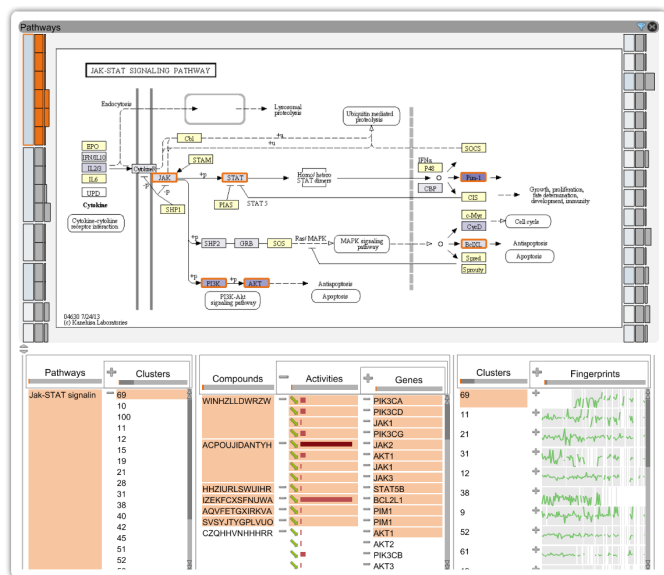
Pathways

JAK-STAT SIGNALING PATHWAY

Endocytosis
Lysosomal proteolysis
Ubiquitin mediated proteolysis
Cbl
+u
+u
SOCS
EPO
IFN/IL10
IL20
IL6
UPD
Cytokine
Cytokine
JAK
STAM
+p
STAT
Homo/ hetero STAT dimers
IFNs
P48
Pim-1
CBP
CIS
Growth, proliferation, fate determination, development, immunity
-p
SHP1
PIAS
STAT5
Cytokine-cytokine receptor interaction
Ras/ MAPK
MAPK signaling pathway
c-Myc
CycD
Cell cycle
BclXL
Antiapoptosis
Apoptosis
Spred
Sprouty
SHP2
GRB
SOS
PI3K
+p
AKT
PI3K-Akt signaling pathway
Antiapoptosis
Apoptosis
04630 7/24/13
(c) Kanehisa Laboratories

| Pathways | Clusters |
|---|---|
| Jak-STAT signalin | 69 |
| | 10 |
| | 100 |
| | 11 |
| | 12 |
| | 15 |
| | 19 |
| | 21 |
| | 28 |
| | 31 |
| | 38 |
| | 40 |
| | 42 |
| | 45 |
| | 51 |
| | 52 |

| Compounds | Activities | Genes |
|---|---|---|
| WINHZLLDWRZW | | PIK3CA |
| | | PIK3CD |
| | | JAK1 |
| | | PIK3CG |
| ACPOUJIDANTYH | | JAK2 |
| | | AKT1 |
| | | JAK1 |
| | | JAK3 |
| HHZIURLSWUIHR | | STAT5B |
| IZEKFCXSFNUWA | | BCL2L1 |
| AQVFETGXIRKVA | | PIM1 |
| SVSYJTYGPLVUO | | PIM1 |
| CZQHHVNHHRRR | | AKT1 |
| | | AKT2 |
| | | PIK3CB |
| | | AKT3 |

| Clusters | Fingerprints |
|---|---|
| 69 | |
| 11 | |
| 21 | |
| 31 | |
| 12 | |
| 38 | |
| 9 | |
| 52 | |
| 61 | |